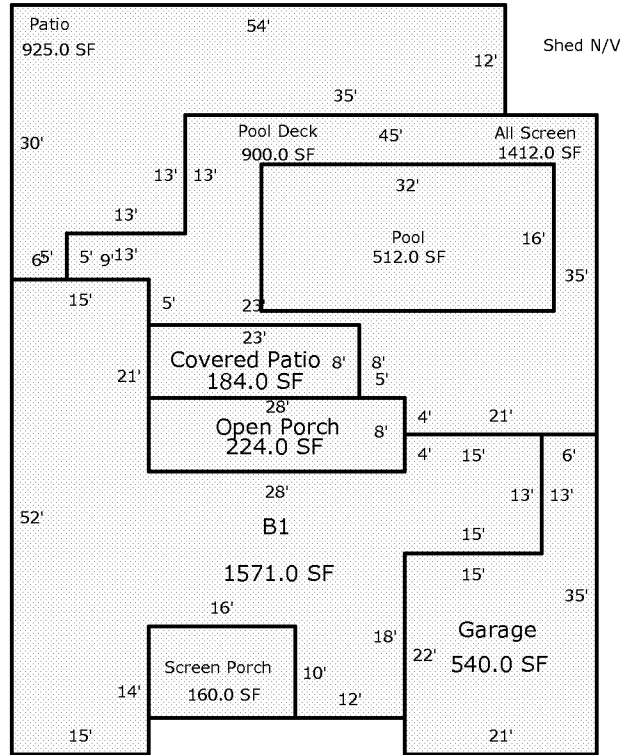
Patio
925.0 SF
54'
12'
Shed N/V
35'
30'
Pool Deck
900.0 SF
45'
All Screen
1412.0 SF
13'
13'
32'
13'
Pool
512.0 SF
16'
6
5'
5'
9
13'
35'
15'
5'
23'
23'
Covered Patio
184.0 SF
8'
8'
5'
21'
28'
Open Porch
224.0 SF
8'
4'
21'
4'
15'
6'
28'
13'
13'
52'
B1
15'
1571.0 SF
15'
35'
16'
Garage
540.0 SF
18'
22'
Screen Porch
160.0 SF
10'
14'
12'
15'
21'